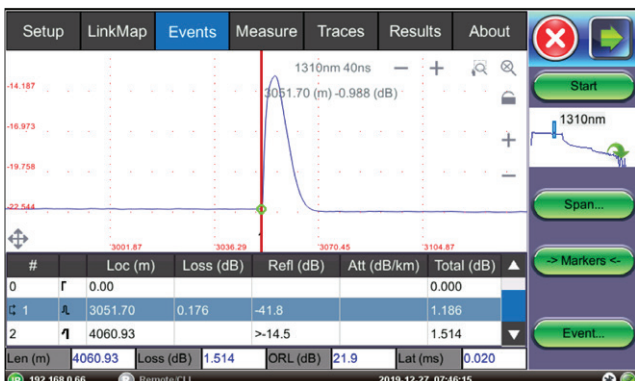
Setup LinkMap Events Measure Traces Results About

1310nm 40ns

3051.70 (m) -0.988 (dB)

-14.187

-16.973

-19.758

-22.544

3001.87 3036.29 3070.45 3104.87

Start

1310nm

Span...

-> Markers <-

Event...

| # | | Loc (m) | Loss (dB) | Refl (dB) | Att (dB/km) | Total (dB) |
|---|---|---|---|---|---|---|
| 0 | | 0.00 | | | | 0.000 |
| 1 | | 3051.70 | 0.176 | -41.8 | | 1.186 |
| 2 | | 4060.93 | | >-14.5 | | 1.514 |

Len (m) 4060.93 Loss (dB) 1.514 ORL (dB) 21.9 Lat (ms) 0.020

192.168.0.66 Remote/CLI 2019-12-27 07:46:15